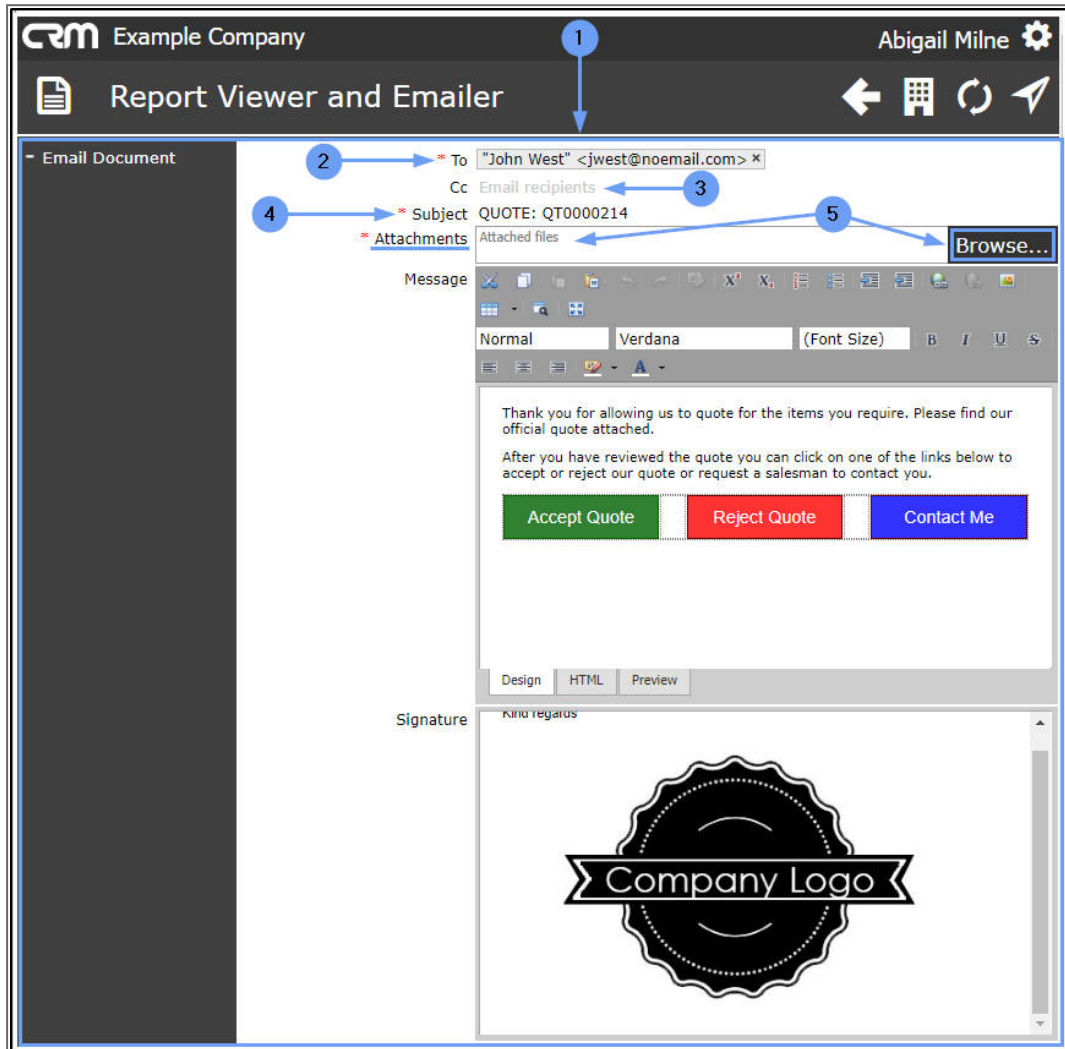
CRM Example Company

Abigail Milne

1

Report Viewer and Emailer

- Email Document

2

* To "John West" <jwest@noemail.com> ×

Cc Email recipients

3

4

* Subject QUOTE: QT0000214

5

* Attachments Attached files

Browse...

Message

Normal

Verdana

(Font Size)

B I U S

Thank you for allowing us to quote for the items you require. Please find our official quote attached.

After you have reviewed the quote you can click on one of the links below to accept or reject our quote or request a salesman to contact you.

Accept Quote

Reject Quote

Contact Me

Design HTML Preview

Signature

Kind regards

Company Logo